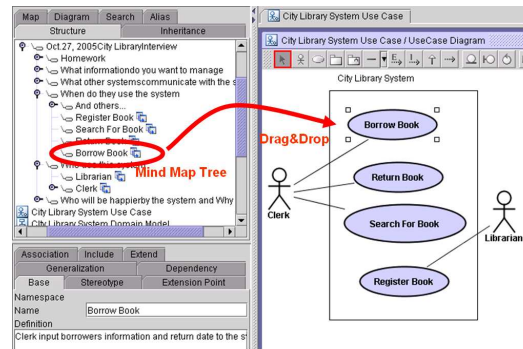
Map | Diagram | Search | Alias
Structure | Inheritance

Oct.27, 2005City LibraryInterview
Homework
What informationdo you want to manage
What other systemscommunicate with the s
When do they use the system
And others...
Register Book
Search For Book
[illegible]
Borrow Book
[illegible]
Librarian
Clerk
Who will be happierby the system and Why
City Library System Use Case
City Library System Domain Model

Mind Map Tree

Drag&Drop

Association | Include | Extend
Generalization | Dependency
Base | Stereotype | Extension Point
Namespace
Name | Borrow Book
Definition
Clerk input borrowers information and return date to the s

City Library System Use Case
City Library System Use Case / UseCase Diagram

City Library System
Borrow Book
Return Book
Search For Book
Register Book
Clerk
Librarian